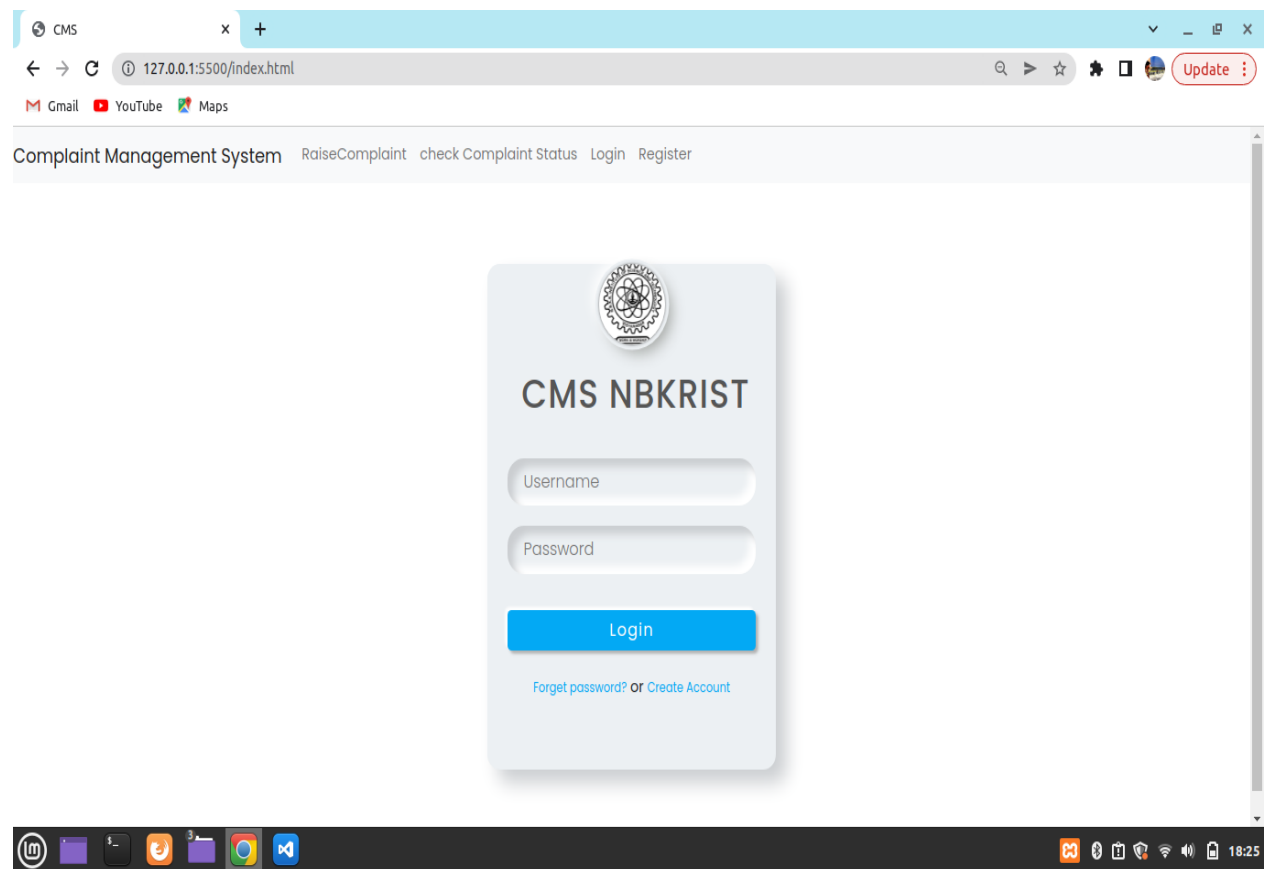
CMS

127.0.0.1:5500/index.html

Update

Gmail YouTube Maps

Complaint Management System RaiseComplaint check Complaint Status Login Register

CMS NBKRIST

Username

Password

Login

Forget password? or Create Account

18:25